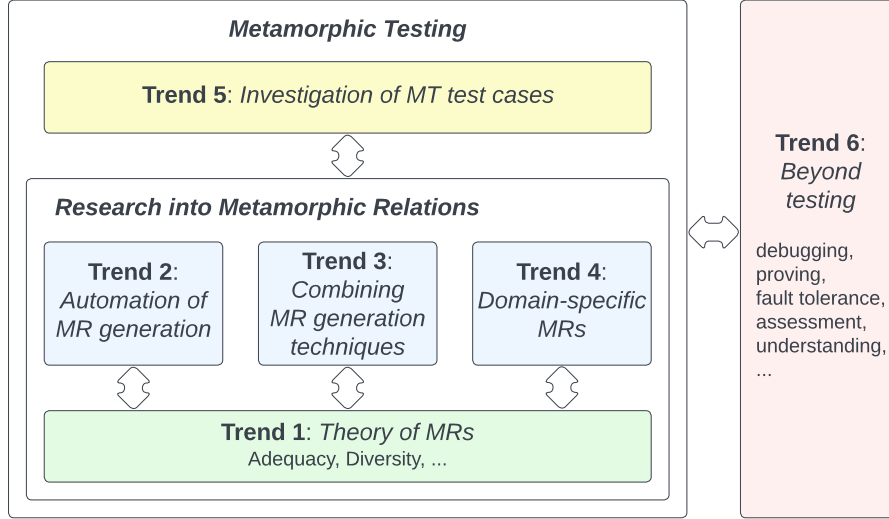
Metamorphic Testing

Trend 5: Investigation of MT test cases

Research into Metamorphic Relations

Trend 2: Automation of MR generation

Trend 3: Combining MR generation techniques

Trend 4: Domain-specific MRs

Trend 1: Theory of MRs
Adequacy, Diversity, ...

Trend 6: Beyond testing

debugging, proving, fault tolerance, assessment, understanding, ...